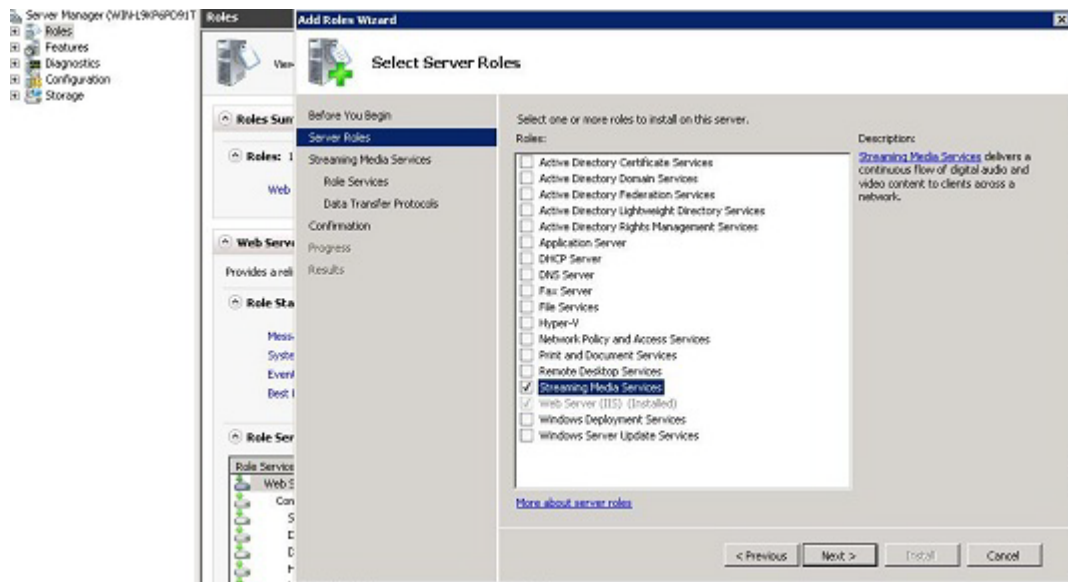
Server Manager (WIN-L9KP6PD91T
Roles
Features
Diagnostics
Configuration
Storage

Roles

View

Roles Sum

Roles: 1

Web

Web Serv

Provides a reli

Role Sta

Mess
Syste
Event
Best I

Role Ser

Role Service
Web S
Con
S
D
D
H

Add Roles Wizard

Select Server Roles

Before You Begin
Server Roles
Streaming Media Services
Role Services
Data Transfer Protocols
Confirmation
Progress
Results

Select one or more roles to install on this server.
Roles:

Active Directory Certificate Services
Active Directory Domain Services
Active Directory Federation Services
Active Directory Lightweight Directory Services
Active Directory Rights Management Services
Application Server
DHCP Server
DNS Server
Fax Server
File Services
Hyper-V
Network Policy and Access Services
Print and Document Services
Remote Desktop Services
Streaming Media Services
Web Server (IIS) (Installed)
Windows Deployment Services
Windows Server Update Services

Description:
Streaming Media Services delivers a continuous flow of digital audio and video content to clients across a network.

More about server roles

< Previous Next > Install Cancel